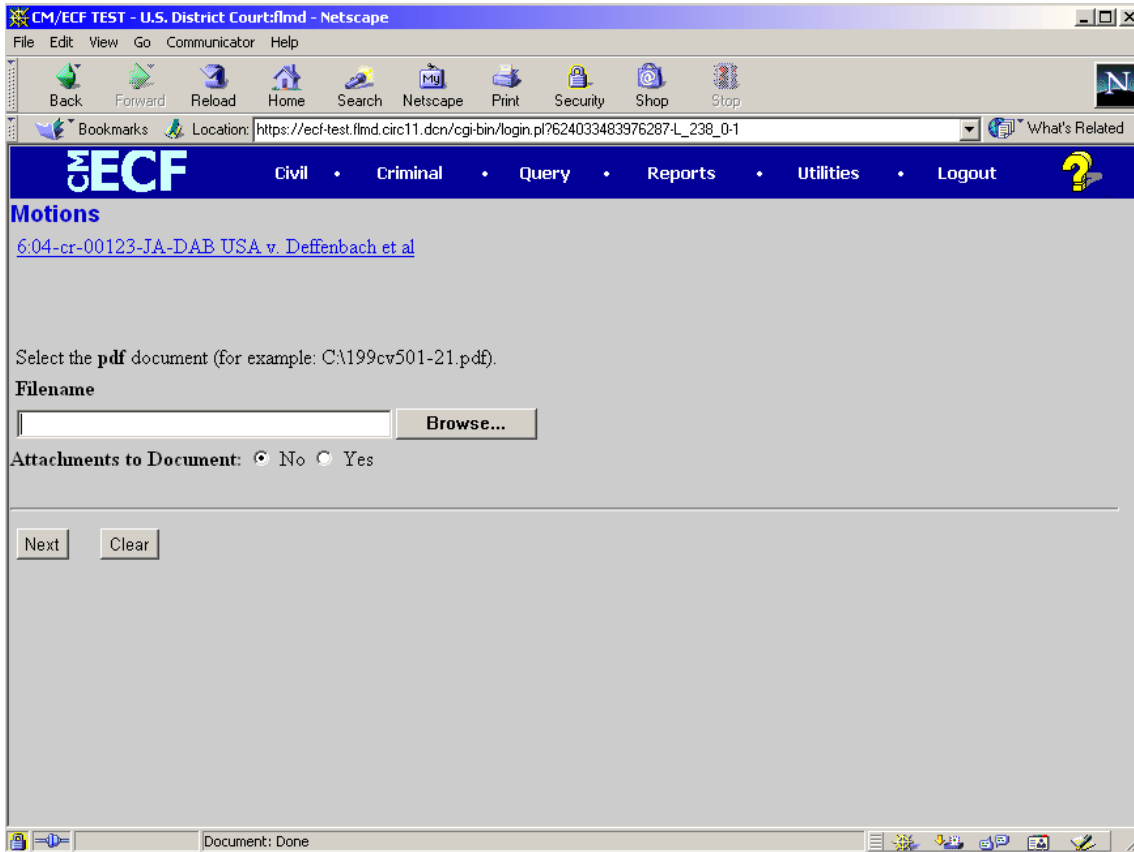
CM/ECF TEST - U.S. District Court:flmd - Netscape

File Edit View Go Communicator Help

Back Forward Reload Home Search Netscape Print Security Shop Stop

Bookmarks Location: https://ecf-test.flmd.circ11.dcn/cgi-bin/login.pl?624033483976287-L_238_0-1 What's Related

CM ECF Civil • Criminal • Query • Reports • Utilities • Logout

Motions

6:04-cr-00123-JA-DAB USA v. Deffenbach et al

Select the **pdf** document (for example: C:\199cv501-21.pdf).

**Filename**

Browse...

**Attachments to Document:** No Yes

Next Clear

Document: Done